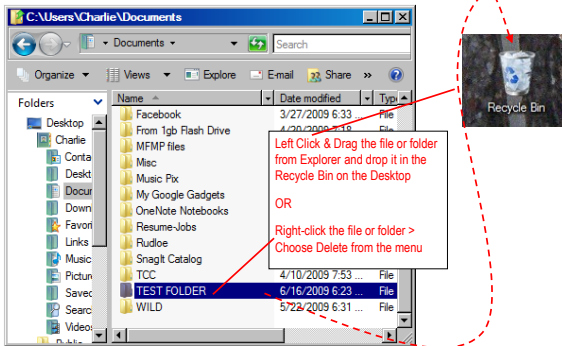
C:\Users\Charlie\Documents

Documents

Search

Organize Views Explore E-mail Share »

Folders

Desktop
Charlie
Conta
Deskt
Docu
Down
Favori
Links
Music
Pictur
Saved
Searc
Video

Name | Date modified | Typ
Facebook | 3/27/2009 6:53 ... | File
From 1gb Flash Drive | 4/20/2009 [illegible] | File
MFMP files
Misc
Music Pix
My Google Gadgets
OneNote Notebooks
Resume-Jobs
Rudloe
SnagIt Catalog
TCC | 4/10/2009 7:53 ... | File
TEST FOLDER | 6/16/2009 6:23 ... | File
WILD | 5/22/2009 6:31 ... | File

Left Click & Drag the file or folder from Explorer and drop it in the Recycle Bin on the Desktop

OR

Right-click the file or folder > Choose Delete from the menu

Recycle Bin